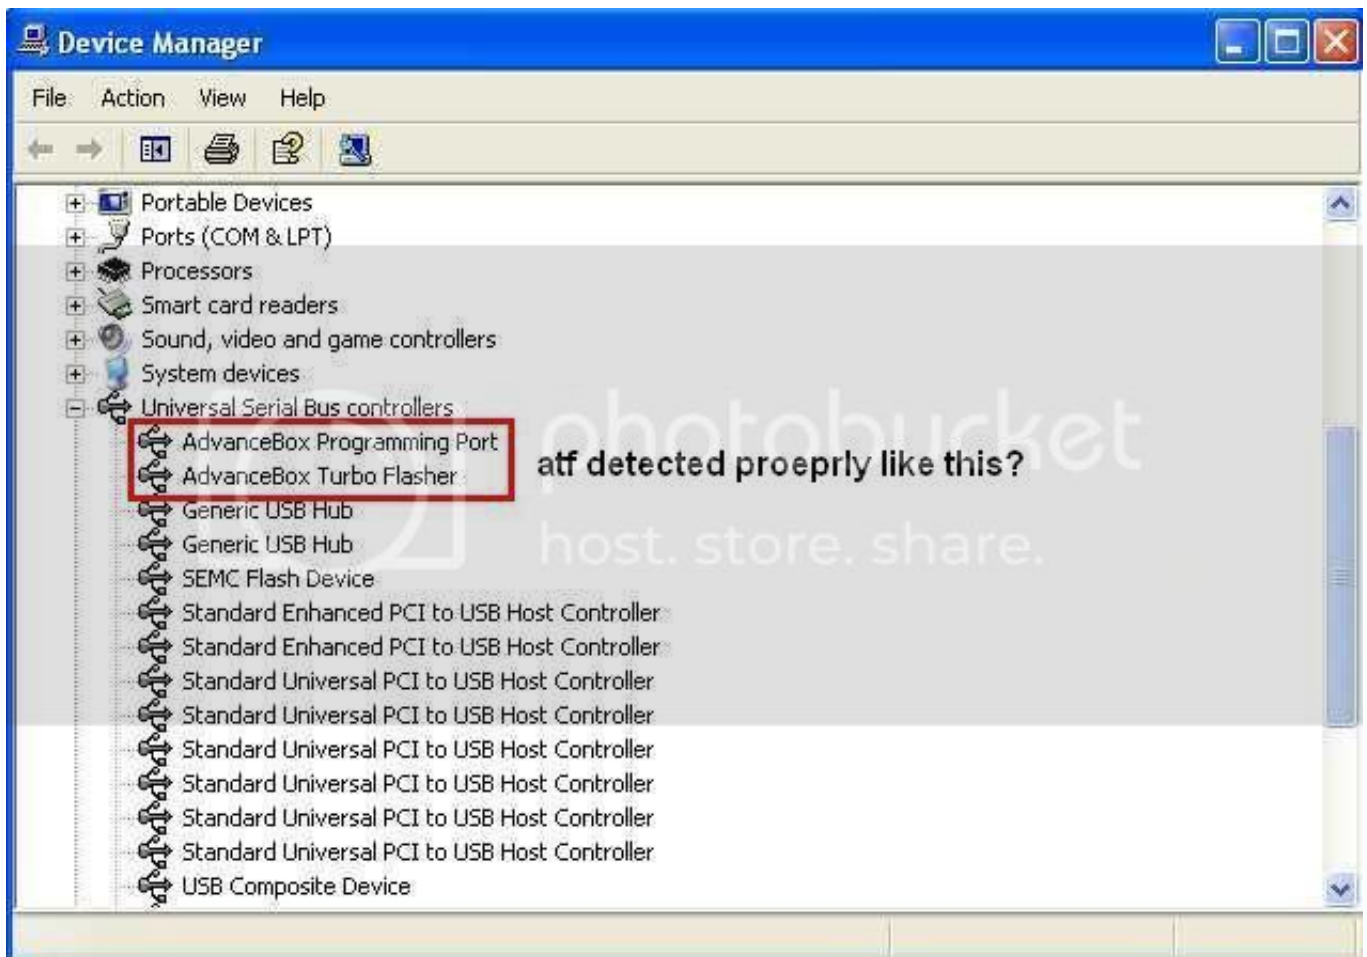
Device Manager

File Action View Help

Portable Devices
Ports (COM & LPT)
Processors
Smart card readers
Sound, video and game controllers
System devices
Universal Serial Bus controllers
AdvanceBox Programming Port
AdvanceBox Turbo Flasher
Generic USB Hub
Generic USB Hub
SEMC Flash Device
Standard Enhanced PCI to USB Host Controller
Standard Enhanced PCI to USB Host Controller
Standard Universal PCI to USB Host Controller
Standard Universal PCI to USB Host Controller
Standard Universal PCI to USB Host Controller
Standard Universal PCI to USB Host Controller
Standard Universal PCI to USB Host Controller
Standard Universal PCI to USB Host Controller
USB Composite Device

atf detected proeprly like this?

photobucket
host. store. share.